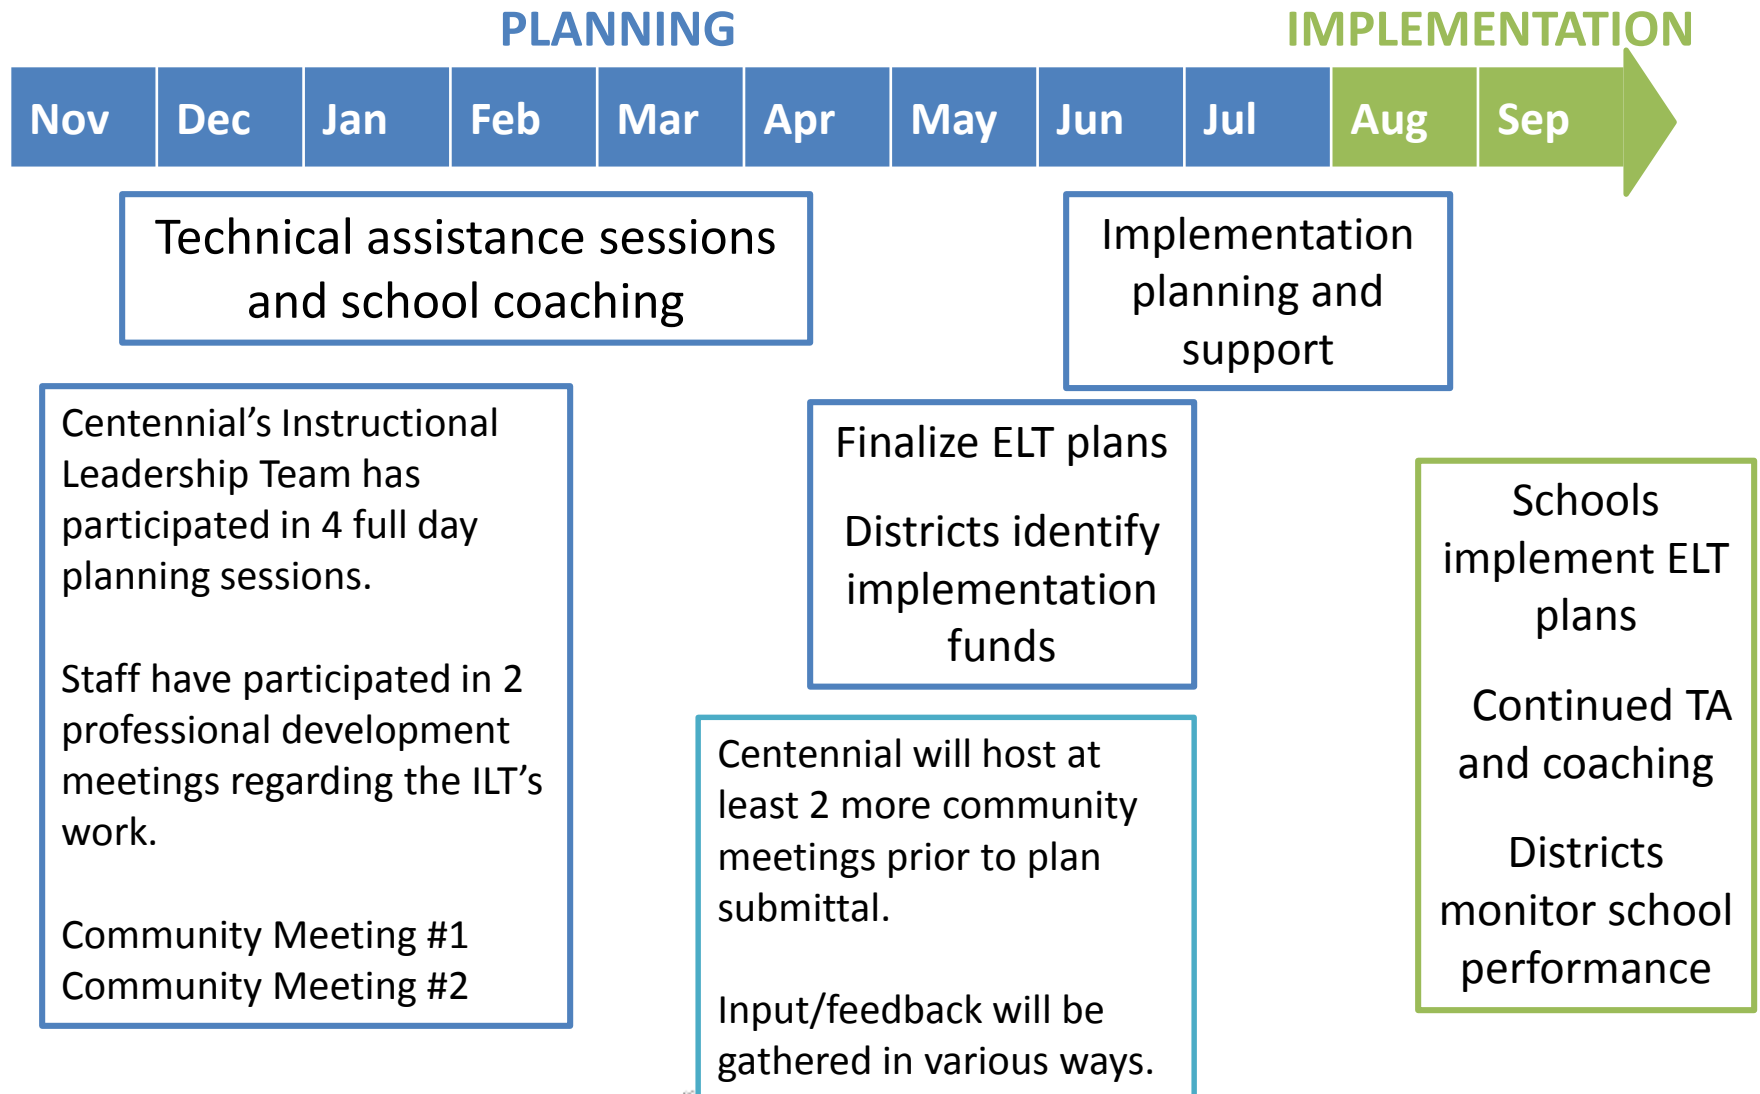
PLANNING

IMPLEMENTATION

Nov Dec Jan Feb Mar Apr May Jun Jul Aug Sep

Technical assistance sessions and school coaching

Implementation planning and support

Centennial's Instructional Leadership Team has participated in 4 full day planning sessions.

Staff have participated in 2 professional development meetings regarding the ILT's work.

Community Meeting #1
Community Meeting #2

Finalize ELT plans

Districts identify implementation funds

Centennial will host at least 2 more community meetings prior to plan submittal.

Input/feedback will be gathered in various ways.

Schools implement ELT plans

Continued TA and coaching

Districts monitor school performance